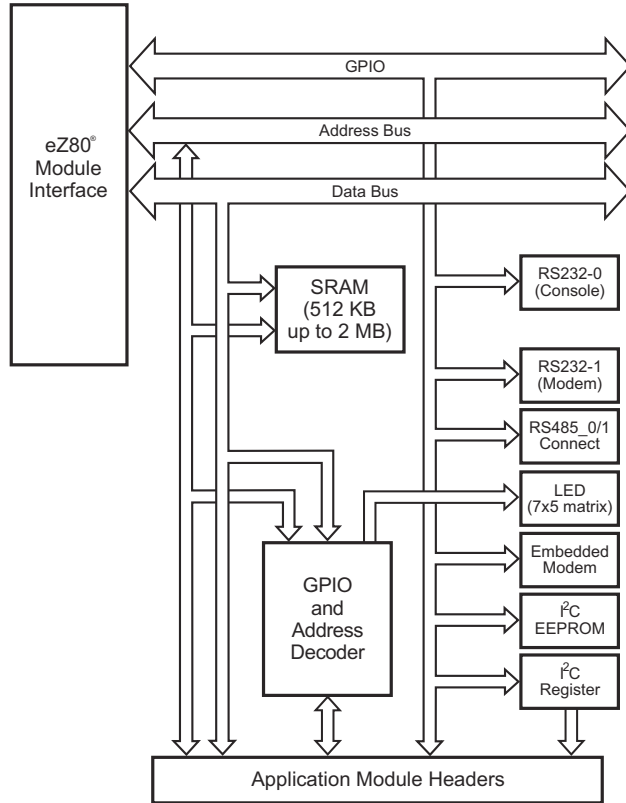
eZ80® Module Interface

GPIO

Address Bus

Data Bus

SRAM (512 KB up to 2 MB)

RS232-0 (Console)

RS232-1 (Modem)

RS485_0/1 Connect

LED (7x5 matrix)

Embedded Modem

$I^2C$ EEPROM

$I^2C$ Register

GPIO and Address Decoder

Application Module Headers